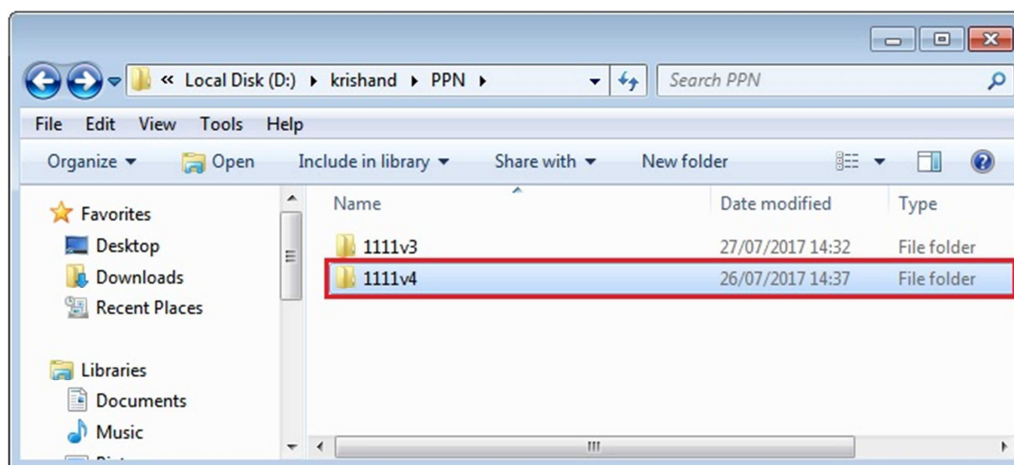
« Local Disk (D:) ▸ krishand ▸ PPN ▸

Search PPN

File Edit View Tools Help

Organize ▾ Open Include in library ▾ Share with ▾ New folder

Favorites
Desktop
Downloads
Recent Places

Libraries
Documents
Music

| Name | Date modified | Type |
|---|---|---|
| 1111v3 | 27/07/2017 14:32 | File folder |
| 1111v4 | 26/07/2017 14:37 | File folder |